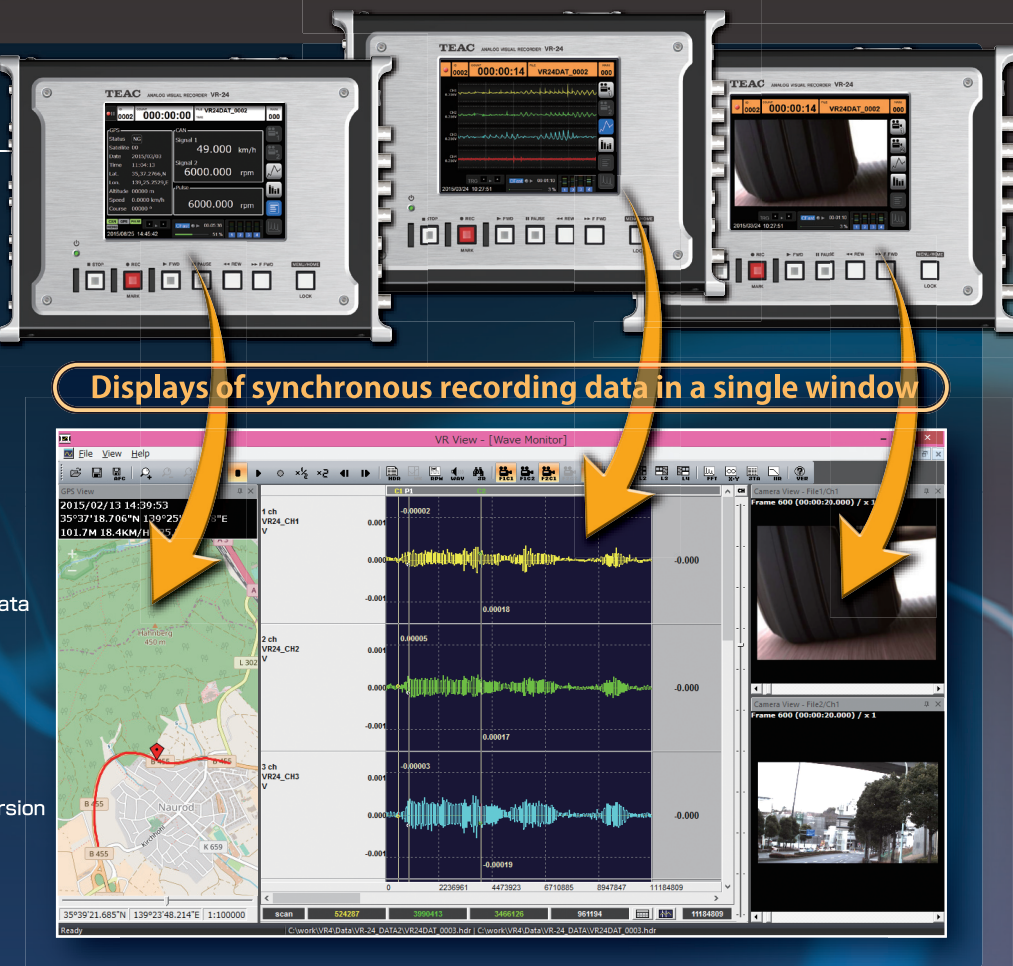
TEAC ANALOG VISUAL RECORDER VR-24

0002 000:00:00 VR24DAT_0002 000

GPS
Status NG
Satellite 00
Date 2015/02/20
Time 11:54:12
Lat. 35,37.2766,N
Lon. 139,25.2525,E
Altitude 00080 m
Speed 0.0000 km/h
Course 00080 °

CAN
Signal 1
49.000 km/h
Signal 2
6000.000 rpm

Pulse
6000.000 rpm

2015/06/25 14:45:42

STOP REC PWD PAUSE REW F FWD MENU/HOME
MARK LOCK

TEAC ANALOG VISUAL RECORDER VR-24

0002 000:00:14 VR24DAT_0002 000

2015/03/24 10:27:51

STOP REC PWD PAUSE REW F FWD MENU/HOME
MARK LOCK

TEAC ANALOG VISUAL RECORDER VR-24

0002 000:00:14 VR24DAT_0002 000

REC PWD PAUSE REW F FWD MENU/HOME
MARK LOCK

Displays of synchronous recording data in a single window

ata

rsion

VR View - [Wave Monitor]

File View Help

GPS View

2015/02/13 14:39:53
35°37'18.706"N 139°25' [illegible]"E
101.7M 18.4KM/H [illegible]

Hallenberg
450 m

L 302

B 455

B 455

B 455

Naurod

K 659

B 455

35°39'21.685"N 139°23'48.214"E 1:100000

1 ch
VR24_CH1
V

0.001
0.000
-0.001

-0.00002
0.00018
-0.000

2 ch
VR24_CH2
V

0.001
0.000
-0.001

0.00005
0.00017
-0.000

3 ch
VR24_CH3
V

0.001
0.000
-0.001

-0.00003
-0.00019
-0.000

0 2236961 4473923 6710885 8947847 11184809

scan 524287 3990413 3466126 961194 11184809

Camera View - File1/Ch1
Frame 600 (00:00:20.000) / x 1

Camera View - File2/Ch1
Frame 600 (00:00:20.000) / x 1

Ready C:\work\VR4\Data\VR-24_DATA2\VR24DAT_0003.hdr C:\work\VR4\Data\VR-24_DATA\VR24DAT_0003.hdr